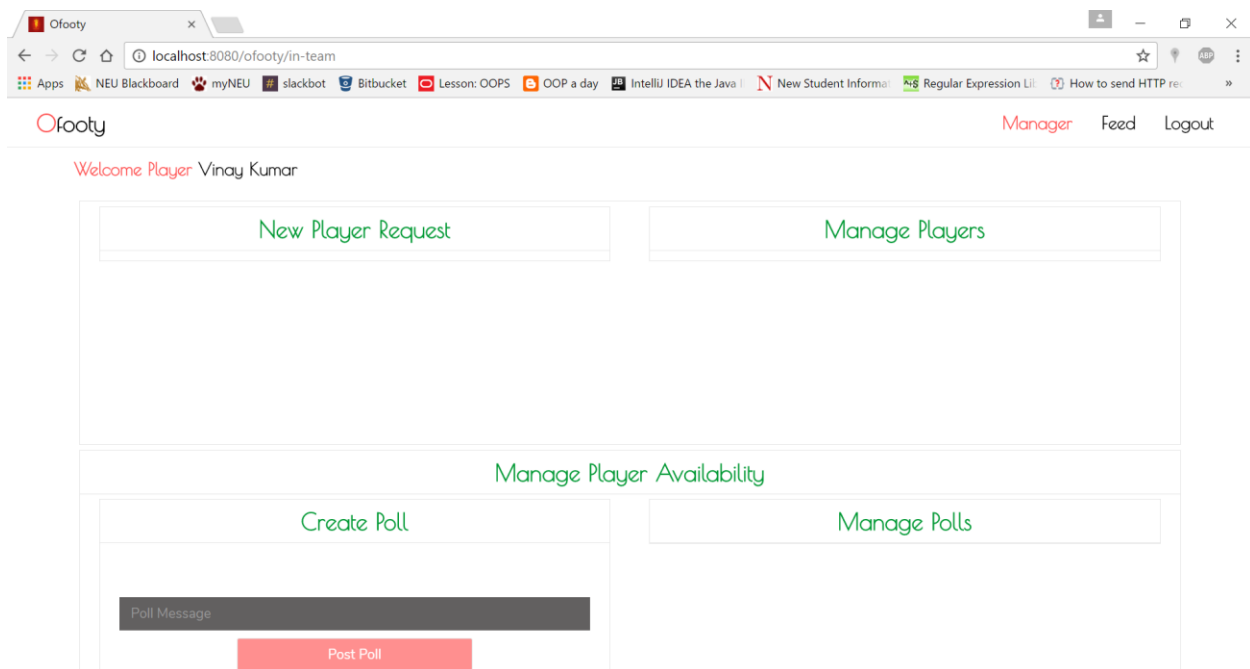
Ofooty ×

localhost:8080/ofooty/in-team

Apps NEU Blackboard myNEU slackbot Bitbucket Lesson: OOPS OOP a day IntelliJ IDEA the Java I New Student Informat Regular Expression Lil How to send HTTP re »

Ofooty

Manager Feed Logout

Welcome Player Vinay Kumar

New Player Request

Manage Players

Manage Player Availability

Create Poll

Manage Polls

Poll Message

Post Poll